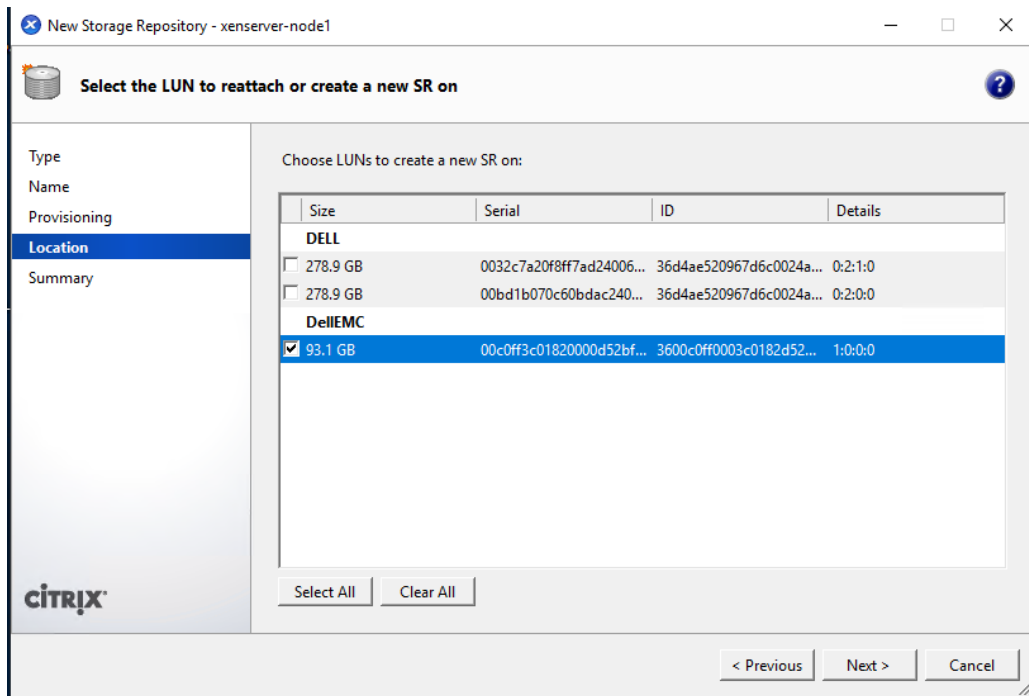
New Storage Repository - xenserver-node1

Select the LUN to reattach or create a new SR on

Type
Name
Provisioning
Location
Summary

Choose LUNs to create a new SR on:

| Size | Serial | ID | Details |
|---|---|---|---|
| DELL | | | |
| 278.9 GB | 0032c7a20f8ff7ad24006... | 36d4ae520967d6c0024a... | 0:2:1:0 |
| 278.9 GB | 00bd1b070c60bdac240... | 36d4ae520967d6c0024a... | 0:2:0:0 |
| DellEMC | | | |
| 93.1 GB | 00c0ff3c01820000d52bf... | 3600c0ff0003c0182d52... | 1:0:0:0 |

Select All
Clear All

CITRIX

< Previous
Next >
Cancel